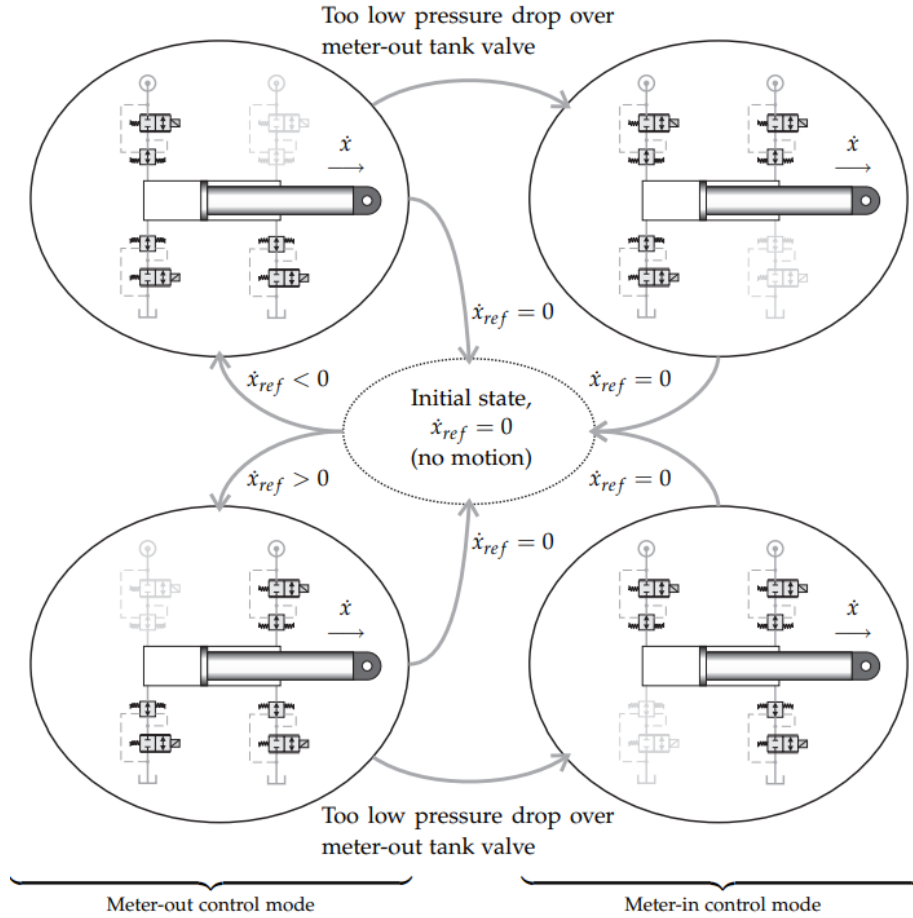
Too low pressure drop over meter-out tank valve

$\dot{x}$

$\dot{x}$

$\dot{x}_{ref} = 0$

$\dot{x}_{ref} < 0$

$\dot{x}_{ref} = 0$

Initial state, $\dot{x}_{ref} = 0$ (no motion)

$\dot{x}_{ref} > 0$

$\dot{x}_{ref} = 0$

$\dot{x}_{ref} = 0$

$\dot{x}$

$\dot{x}$

Too low pressure drop over meter-out tank valve

Meter-out control mode

Meter-in control mode